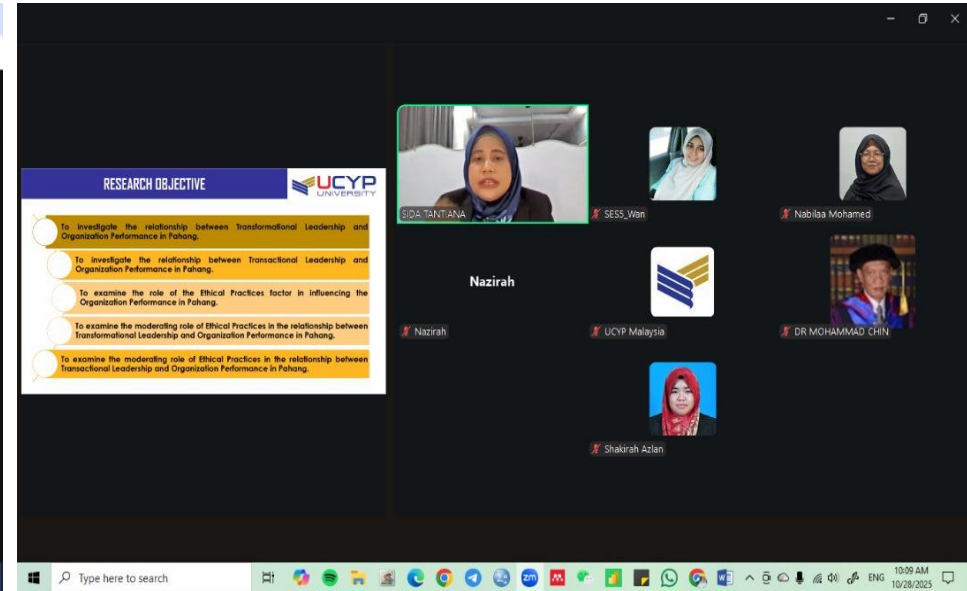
RESEARCH OBJECTIVE

UCYP UNIVERSITY

To investigate the relationship between Transformational Leadership and Organization Performance in Pahang.

To investigate the relationship between Transactional Leadership and Organization Performance in Pahang.

To examine the role of the Ethical Practices factor in influencing the Organization Performance in Pahang.

To examine the moderating role of Ethical Practices in the relationship between Transformational Leadership and Organization Performance in Pahang.

To examine the moderating role of Ethical Practices in the relationship between Transactional Leadership and Organization Performance in Pahang.

SIDA TANTIANA

SESS_Wan

Nabilaa Mohamed

Nazirah

Nazirah

UCYP Malaysia

DR MOHAMMAD CHIN

Shakirah Azlan

Type here to search

ENG

10:09 AM
10/28/2025